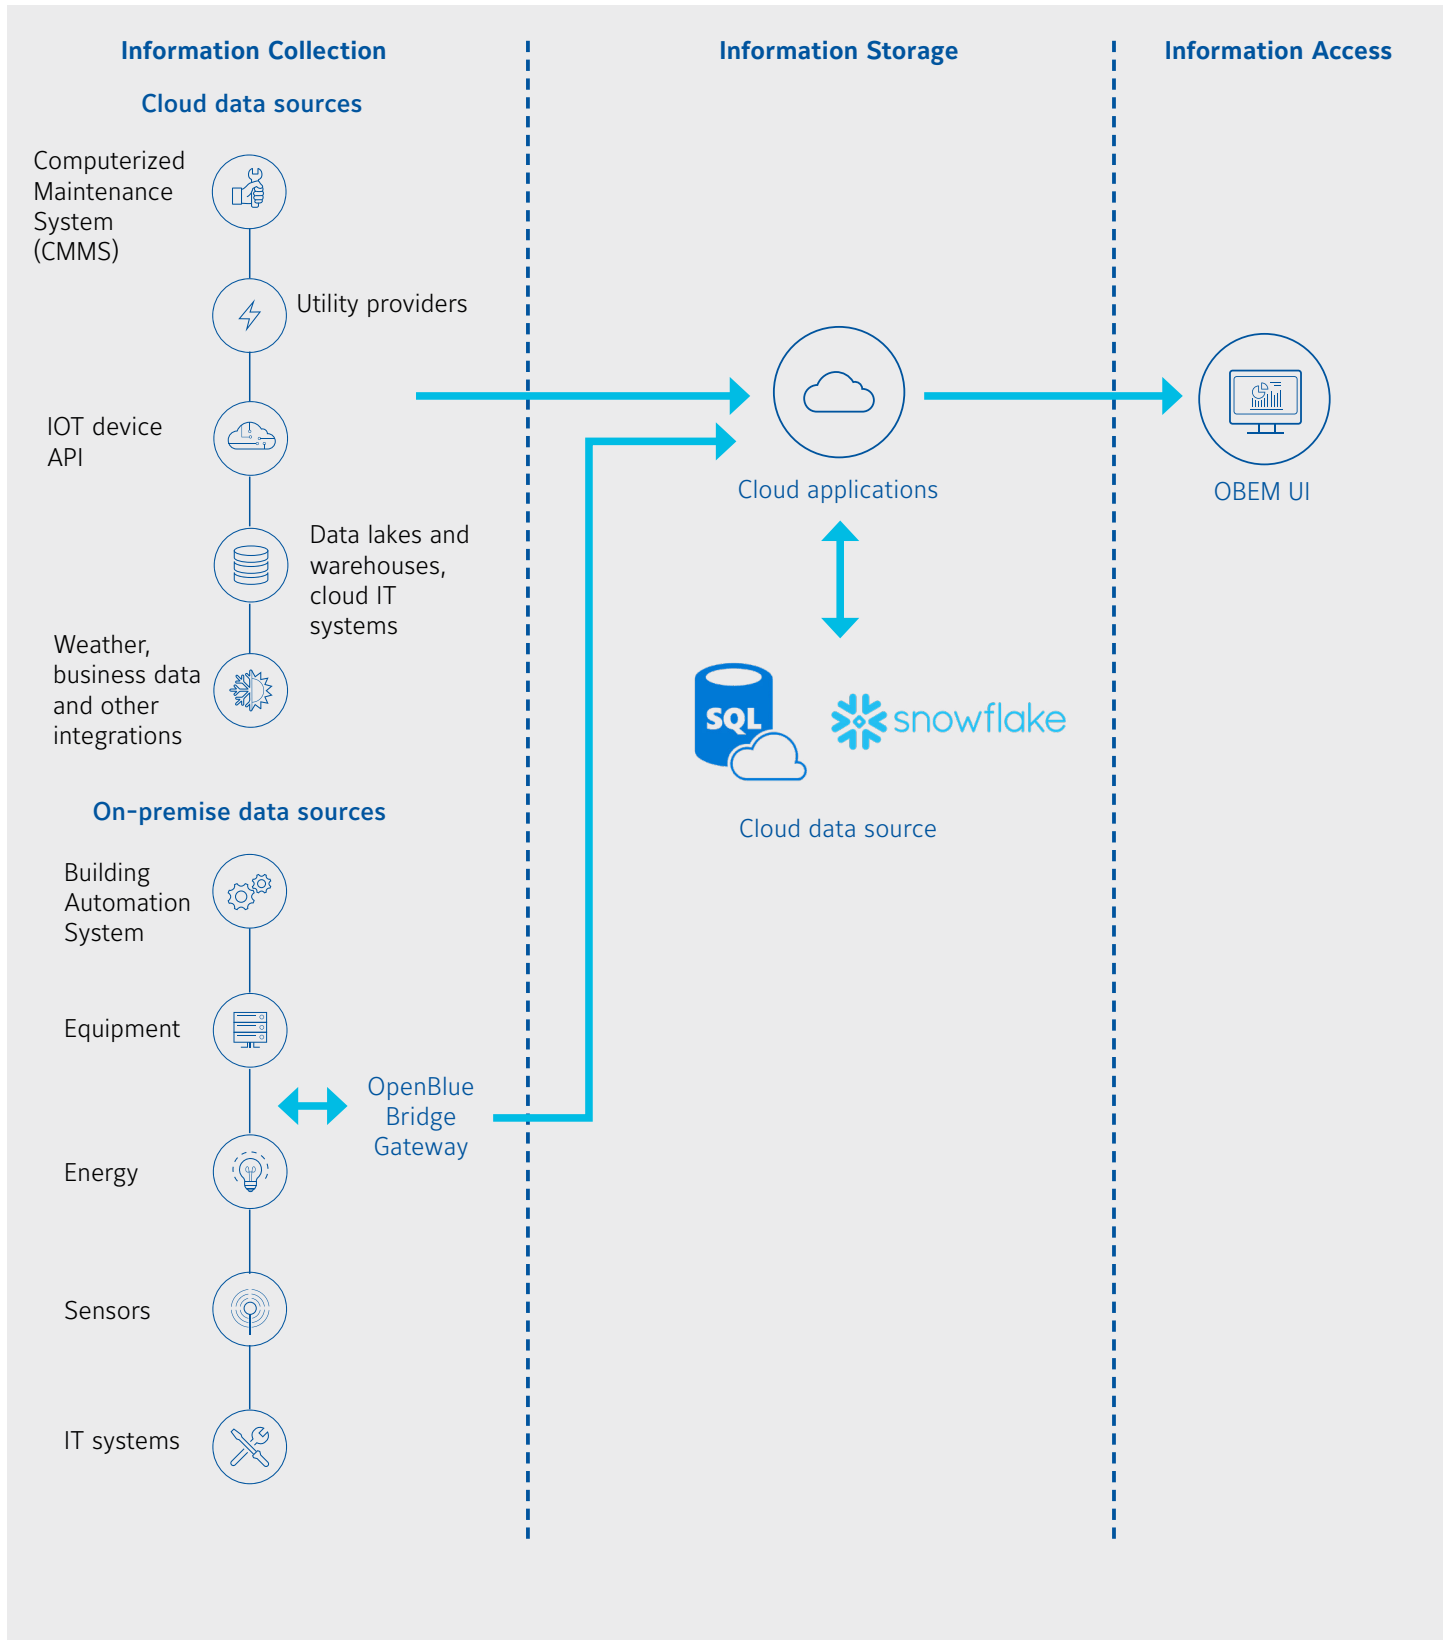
Information Collection

Cloud data sources

Computerized Maintenance System (CMMS)

Utility providers

IOT device API

Data lakes and warehouses, cloud IT systems

Weather, business data and other integrations

On-premise data sources

Building Automation System

Equipment

OpenBlue Bridge Gateway

Energy

Sensors

IT systems

Information Storage

Cloud applications

SQL

snowflake

Cloud data source

Information Access

OBEM UI